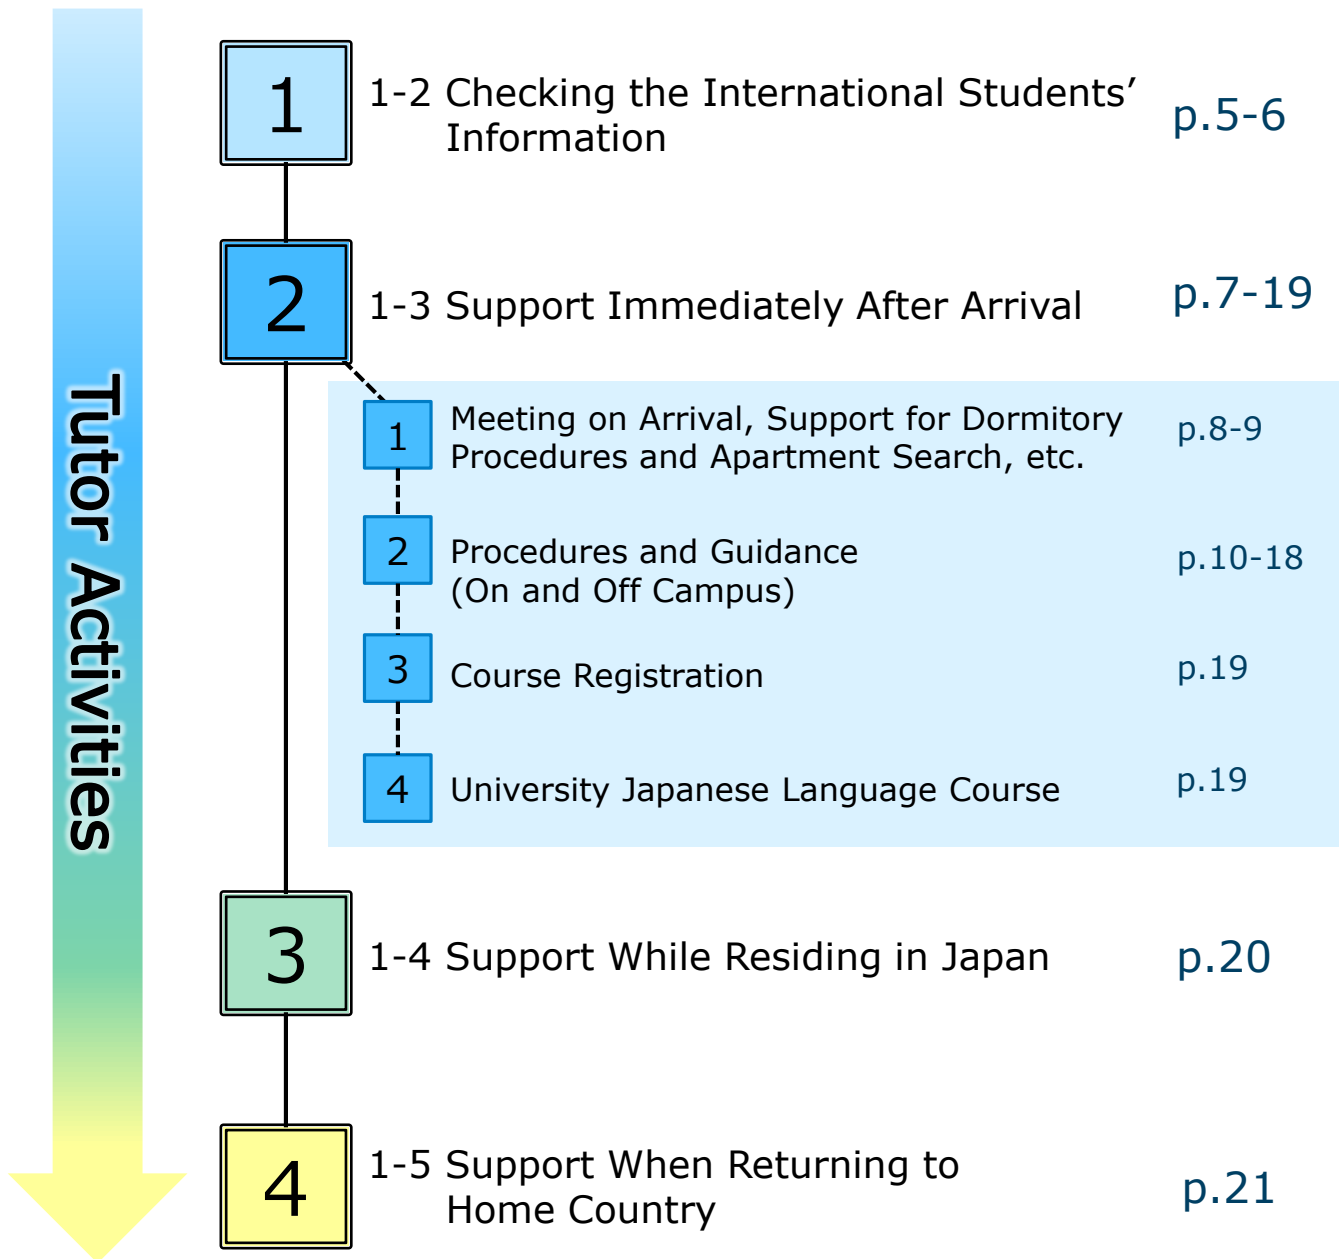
Tutor Activities

1
1-2 Checking the International Students' Information
p.5-6

2
1-3 Support Immediately After Arrival
p.7-19

1
Meeting on Arrival, Support for Dormitory Procedures and Apartment Search, etc.
p.8-9

2
Procedures and Guidance (On and Off Campus)
p.10-18

3
Course Registration
p.19

4
University Japanese Language Course
p.19

3
1-4 Support While Residing in Japan
p.20

4
1-5 Support When Returning to Home Country
p.21